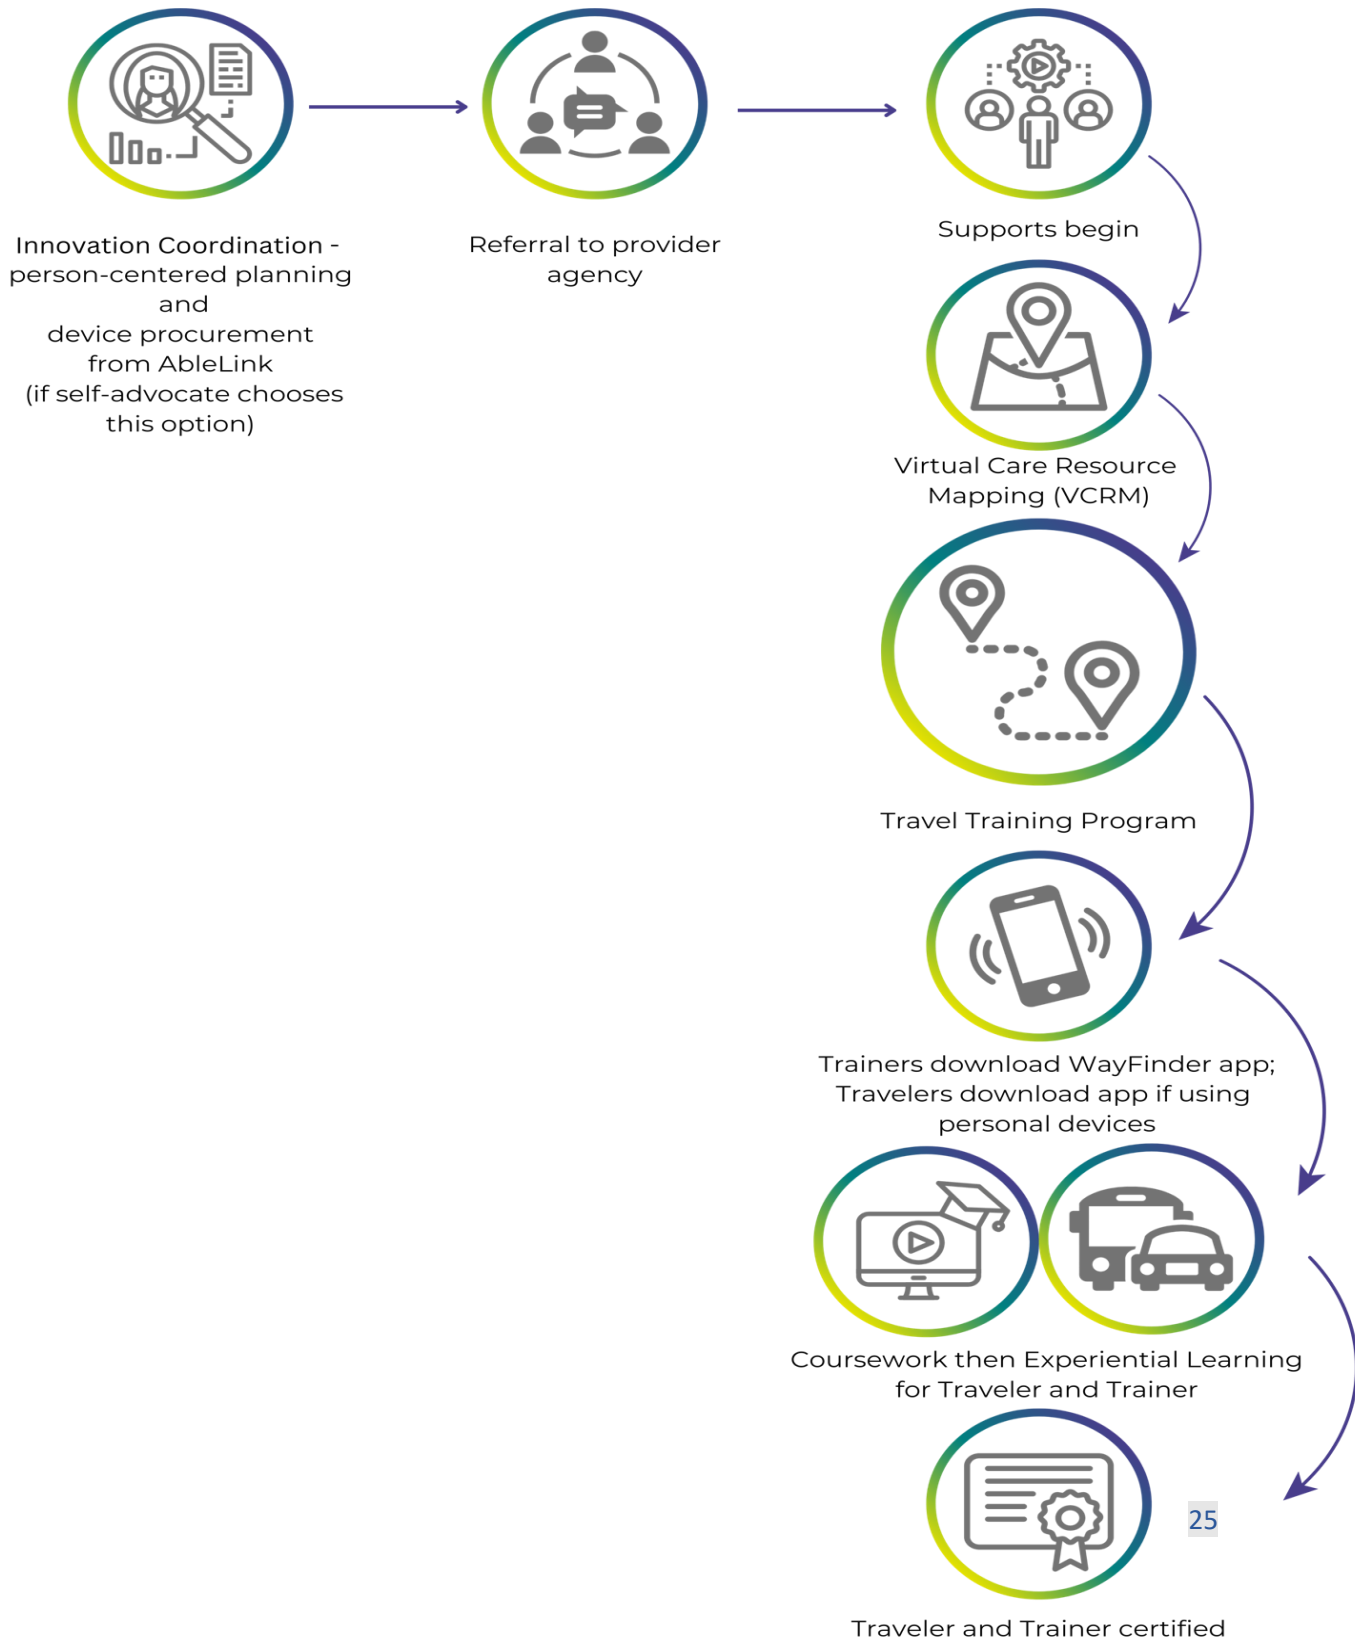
Innovation Coordination - person-centered planning and device procurement from AbleLink (if self-advocate chooses this option)

Referral to provider agency

Supports begin

Virtual Care Resource Mapping (VCRM)

Travel Training Program

Trainers download WayFinder app; Travelers download app if using personal devices

Coursework then Experiential Learning for Traveler and Trainer

25

Traveler and Trainer certified